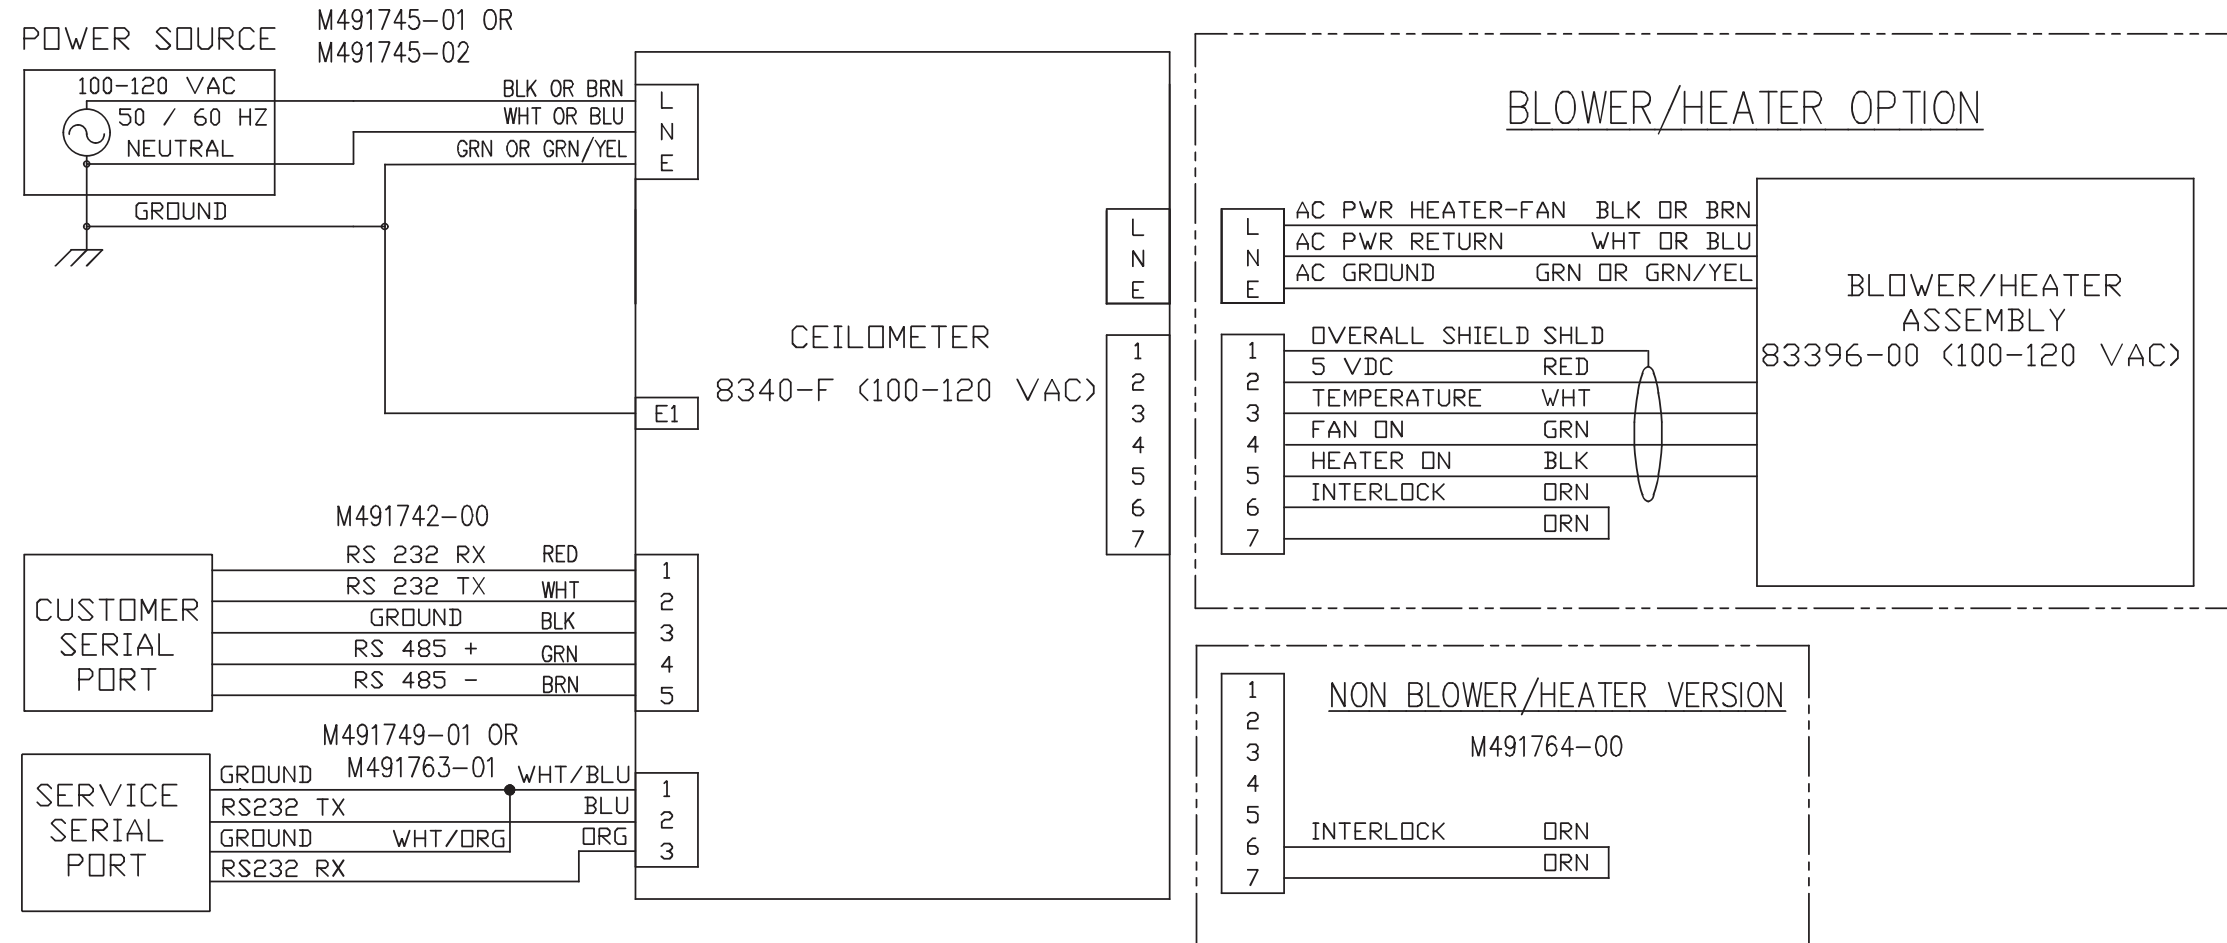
POWER SOURCE

M491745-01 OR
M491745-02

100-120 VAC
50 / 60 HZ
NEUTRAL

BLK OR BRN
WHT OR BLU
GRN OR GRN/YEL

L
N
E

GROUND

CEILOMETER

8340-F (100-120 VAC)

E1

L
N
E

1
2
3
4
5
6
7

BLOWER/HEATER OPTION

L
N
E

AC PWR HEATER-FAN BLK OR BRN
AC PWR RETURN WHT OR BLU
AC GROUND GRN OR GRN/YEL

BLOWER/HEATER
ASSEMBLY
83396-00 (100-120 VAC)

1
2
3
4
5
6
7

OVERALL SHIELD SHLD
5 VDC RED
TEMPERATURE WHT
FAN ON GRN
HEATER ON BLK
INTERLOCK ORN
ORN

M491742-00

CUSTOMER
SERIAL
PORT

RS 232 RX RED
RS 232 TX WHT
GROUND BLK
RS 485 + GRN
RS 485 - BRN

1
2
3
4
5

M491749-01 OR
M491763-01

SERVICE
SERIAL
PORT

GROUND
RS232 TX
GROUND WHT/ORG
RS232 RX

WHT/BLU
BLU
ORG

1
2
3

NON BLOWER/HEATER VERSION

M491764-00

1
2
3
4
5
6
7

INTERLOCK ORN
ORN